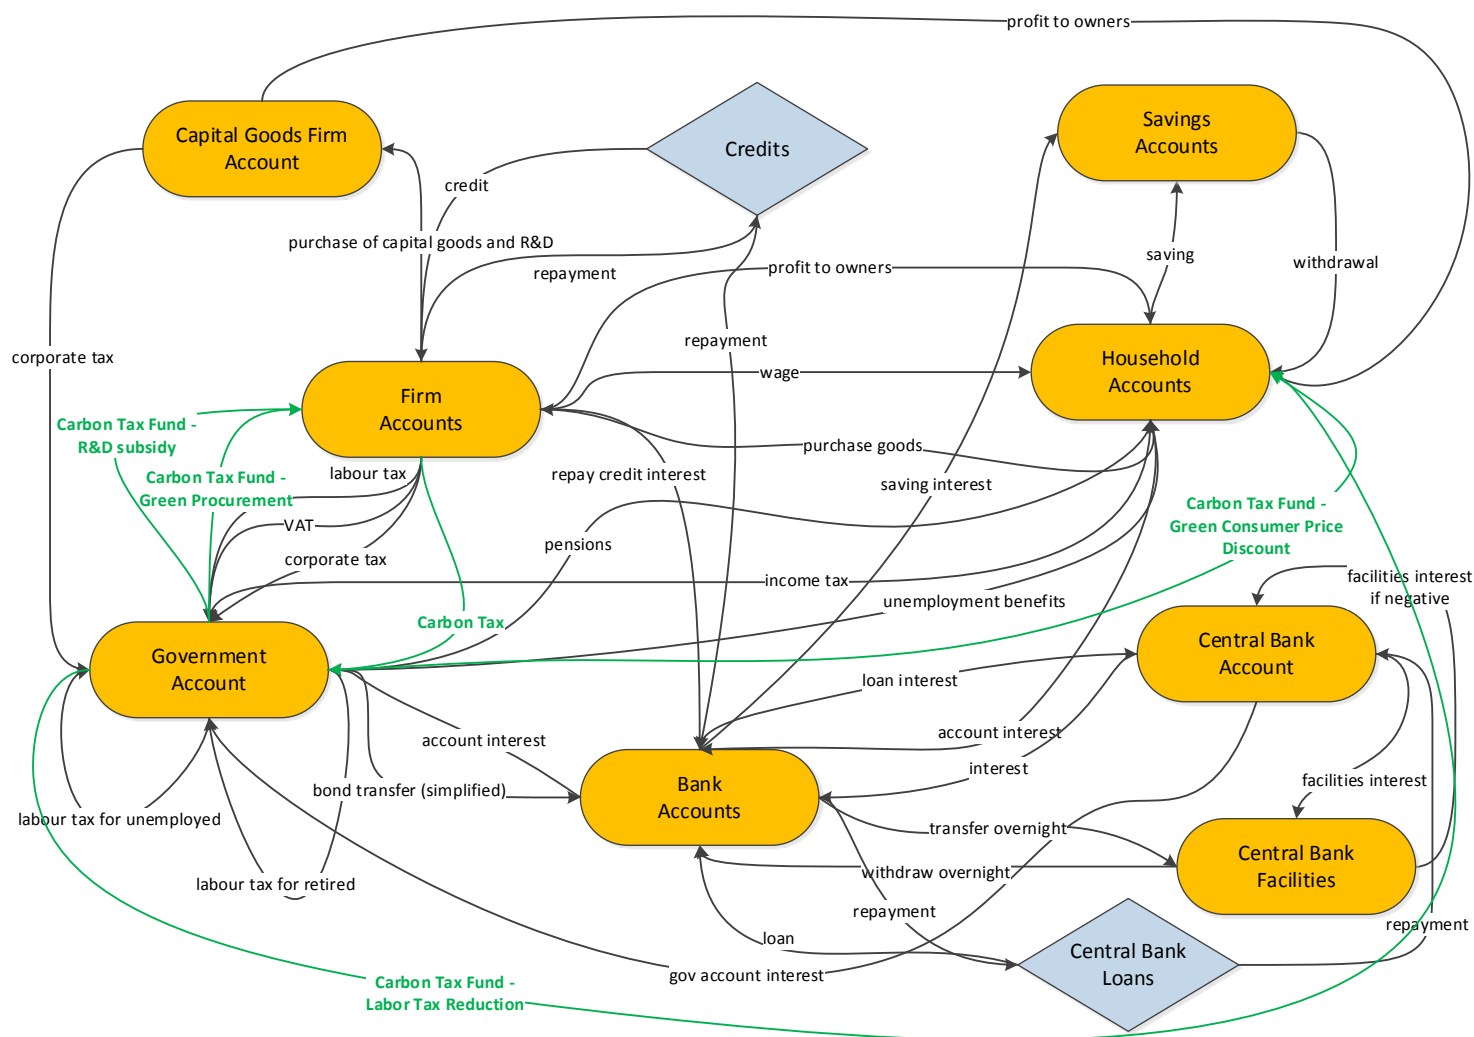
profit to owners

Capital Goods Firm Account

Credits

Savings Accounts

credit

purchase of capital goods and R&D

repayment

profit to owners

saving

withdrawal

corporate tax

repayment

Household Accounts

Firm Accounts

wage

Carbon Tax Fund - R&D subsidy

Carbon Tax Fund - Green Procurement

labour tax

purchase goods

repay credit interest

saving interest

Carbon Tax Fund - Green Consumer Price Discount

VAT

pensions

corporate tax

income tax

facilities interest if negative

unemployment benefits

Carbon Tax

Government Account

Central Bank Account

loan interest

account interest

account interest

interest

Bank Accounts

facilities interest

bond transfer (simplified)

labour tax for unemployed

transfer overnight

Central Bank Facilities

withdraw overnight

labour tax for retired

repayment

repayment

loan

Central Bank Loans

gov account interest

Carbon Tax Fund - Labor Tax Reduction